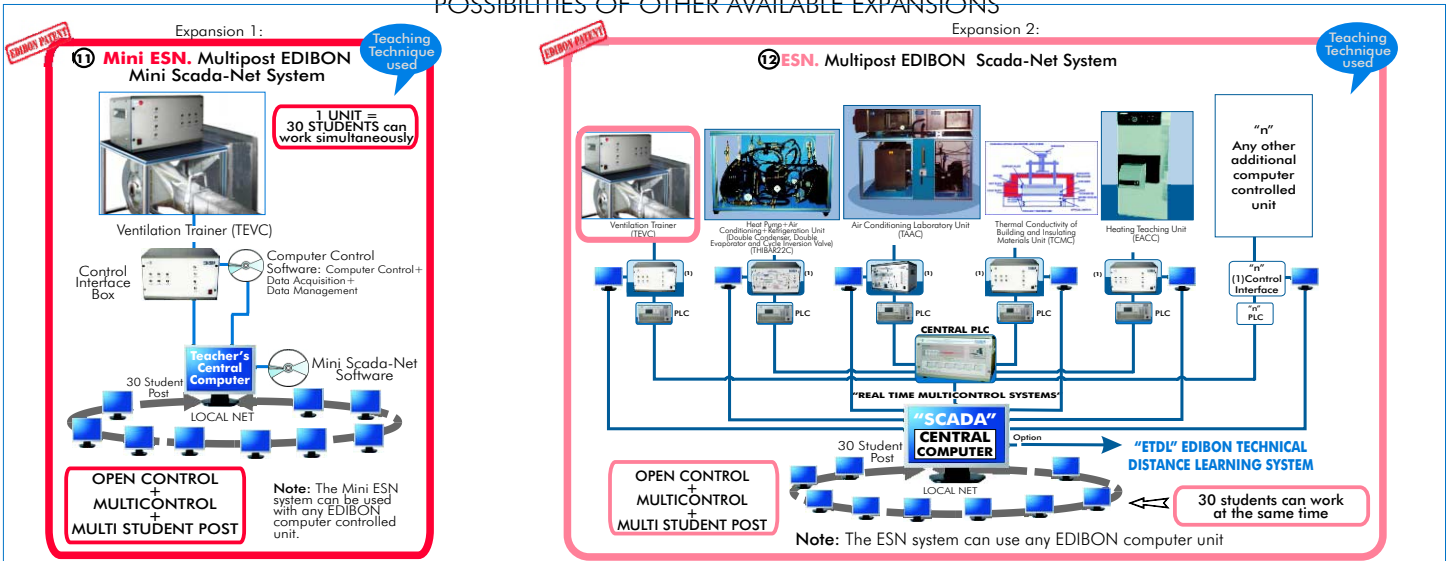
POSSIBILITIES OF OTHER AVAILABLE EXPANSIONS

Expansion 1:

EDIBON PATENT

Teaching Technique used

11 Mini ESN. Multipost EDIBON Mini Scada-Net System

1 UNIT = 30 STUDENTS can work simultaneously

Ventilation Trainer (TEVC)

Control Interface Box

Computer Control Software: Computer Control + Data Acquisition + Data Management

Teacher's Central Computer

Mini Scada-Net Software

30 Student Post

LOCAL NET

OPEN CONTROL + MULTICONTROL + MULTI STUDENT POST

Note: The Mini ESN system can be used with any EDIBON computer controlled unit.

Expansion 2:

EDIBON PATENT

Teaching Technique used

12 ESN. Multipost EDIBON Scada-Net System

Ventilation Trainer (TEVC)

Heat Pump+Air Conditioning+Refrigeration Unit (Double Condenser, Double Evaporator and Cycle Inversion Valve) (THIBAR22C)

Air Conditioning Laboratory Unit (TAAC)

Thermal Conductivity of Building and Insulating Materials Unit (TCMC)

Heating Teaching Unit (EACC)

"n" Any other additional computer controlled unit

(1)

PLC

(1)

PLC

(1)

PLC

(1)

PLC

(1)

PLC

"n" (1)Control Interface

"n" PLC

CENTRAL PLC

"REAL TIME MULTICONTROL SYSTEMS"

"SCADA" CENTRAL COMPUTER

Option

"ETDL" EDIBON TECHNICAL DISTANCE LEARNING SYSTEM

30 Student Post

LOCAL NET

OPEN CONTROL + MULTICONTROL + MULTI STUDENT POST

30 students can work at the same time

Note: The ESN system can use any EDIBON computer unit